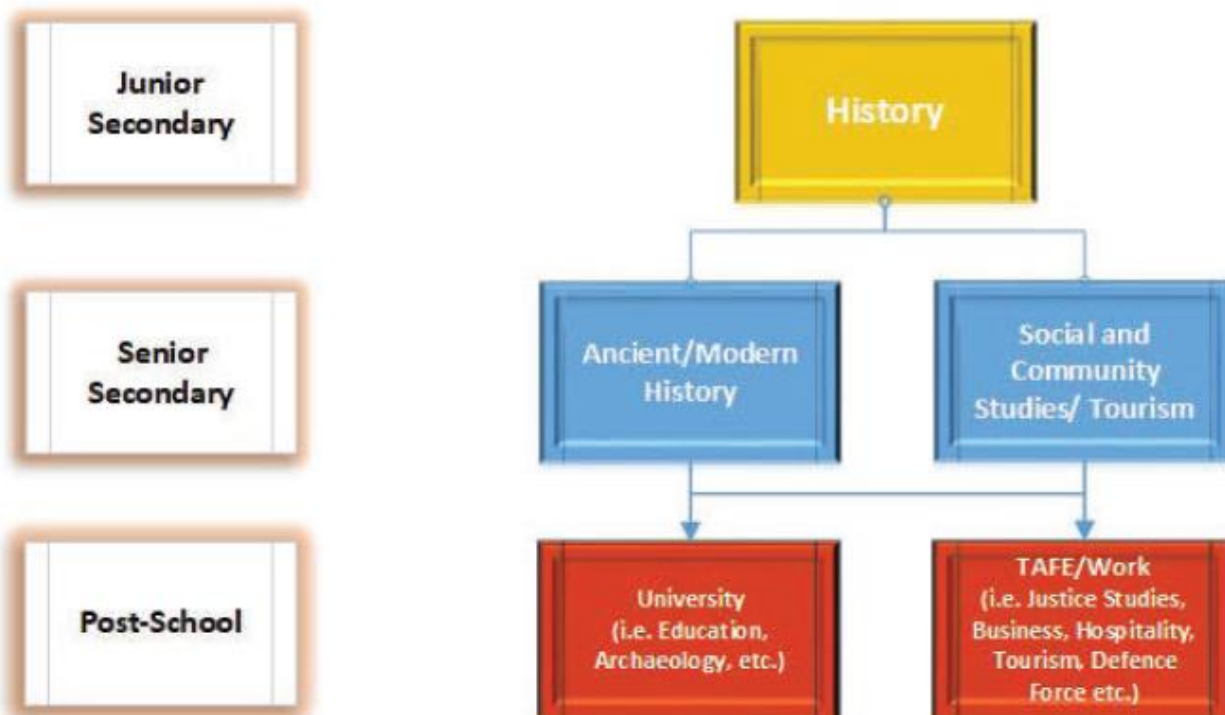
Junior Secondary

History

Senior Secondary

Ancient/Modern History

Social and Community Studies/ Tourism

Post-School

University (i.e. Education, Archaeology, etc.)

TAFE/Work (i.e. Justice Studies, Business, Hospitality, Tourism, Defence Force etc.)